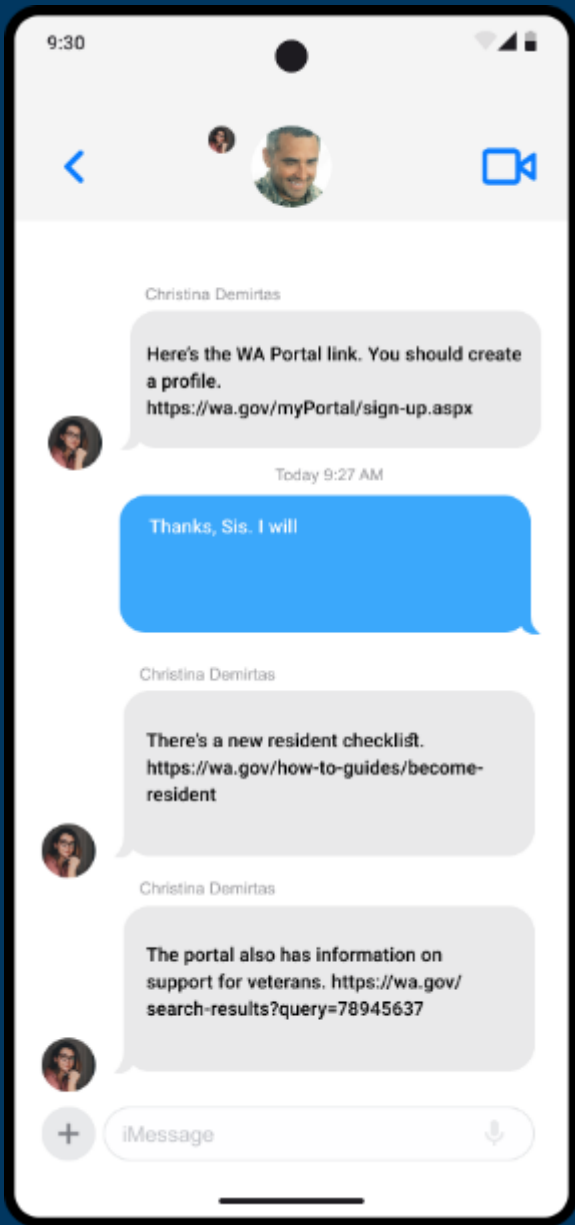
9:30

Christina Demirtas

Here's the WA Portal link. You should create a profile. https://wa.gov/myPortal/sign-up.aspx

Today 9:27 AM

Thanks, Sis. I will

Christina Demirtas

There's a new resident checklist. https://wa.gov/how-to-guides/become-resident

Christina Demirtas

The portal also has information on support for veterans. https://wa.gov/search-results?query=78945637

+

iMessage